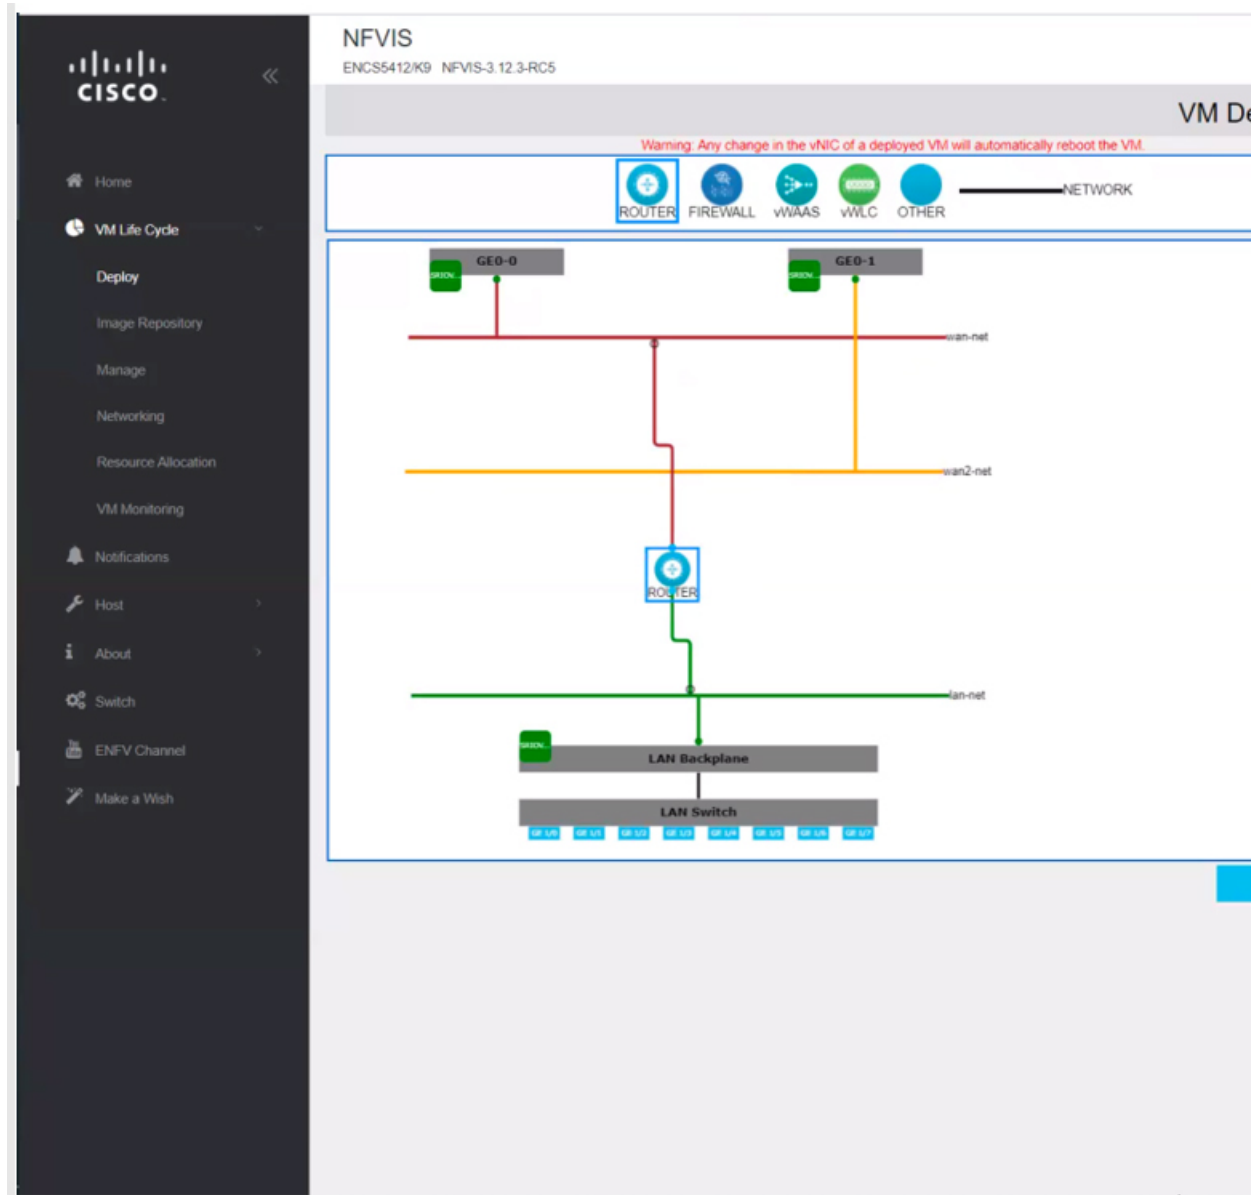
cisco

Home
VM Life Cycle
Deploy
Image Repository
Manage
Networking
Resource Allocation
VM Monitoring
Notifications
Host
About
Switch
ENFV Channel
Make a Wish

NFVIS
ENCS5412/K9 NFVIS-3.12.3-RC5

VM De

Warning: Any change in the vNIC of a deployed VM will automatically reboot the VM.

ROUTER FIREWALL vWAAS vWLC OTHER NETWORK

GE0-0
GE0-1
SRIOV...
SRIOV...
wan-net
wan2-net
ROUTER
lan-net
SRIOV...
LAN Backplane
LAN Switch
GE 1/0 GE 1/1 GE 1/2 GE 1/3 GE 1/4 GE 1/5 GE 1/6 GE 1/7